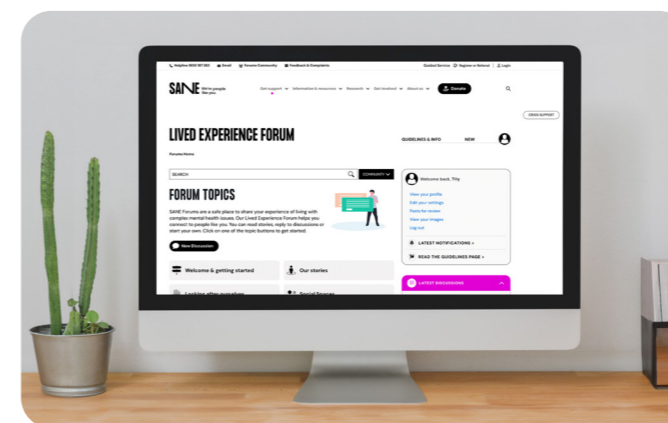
Helpline 1800 187 263 Email Forums Community Feedback & Complaints Guided Service Register or Referral Login

SANE We're people like you

Get support Information & resources Research Get involved About us Donate

CRISIS SUPPORT

LIVED EXPERIENCE FORUM

GUIDELINES & INFO NEW

Forums Home

SEARCH COMMUNITY

FORUM TOPICS

SANE Forums are a safe place to share your experience of living with complex mental health issues. Our Lived Experience Forum helps you connect to people like you. You can read stories, reply to discussions or start your own. Click on one of the topic buttons to get started.

New Discussion

Welcome & getting started

Our stories

Looking after ourselves

Social Spaces

Welcome back, Tilly

View your profile
Edit your settings
Posts for review
View your images
Log out

LATEST NOTIFICATIONS >

READ THE GUIDELINES PAGE >

LATEST DISCUSSIONS